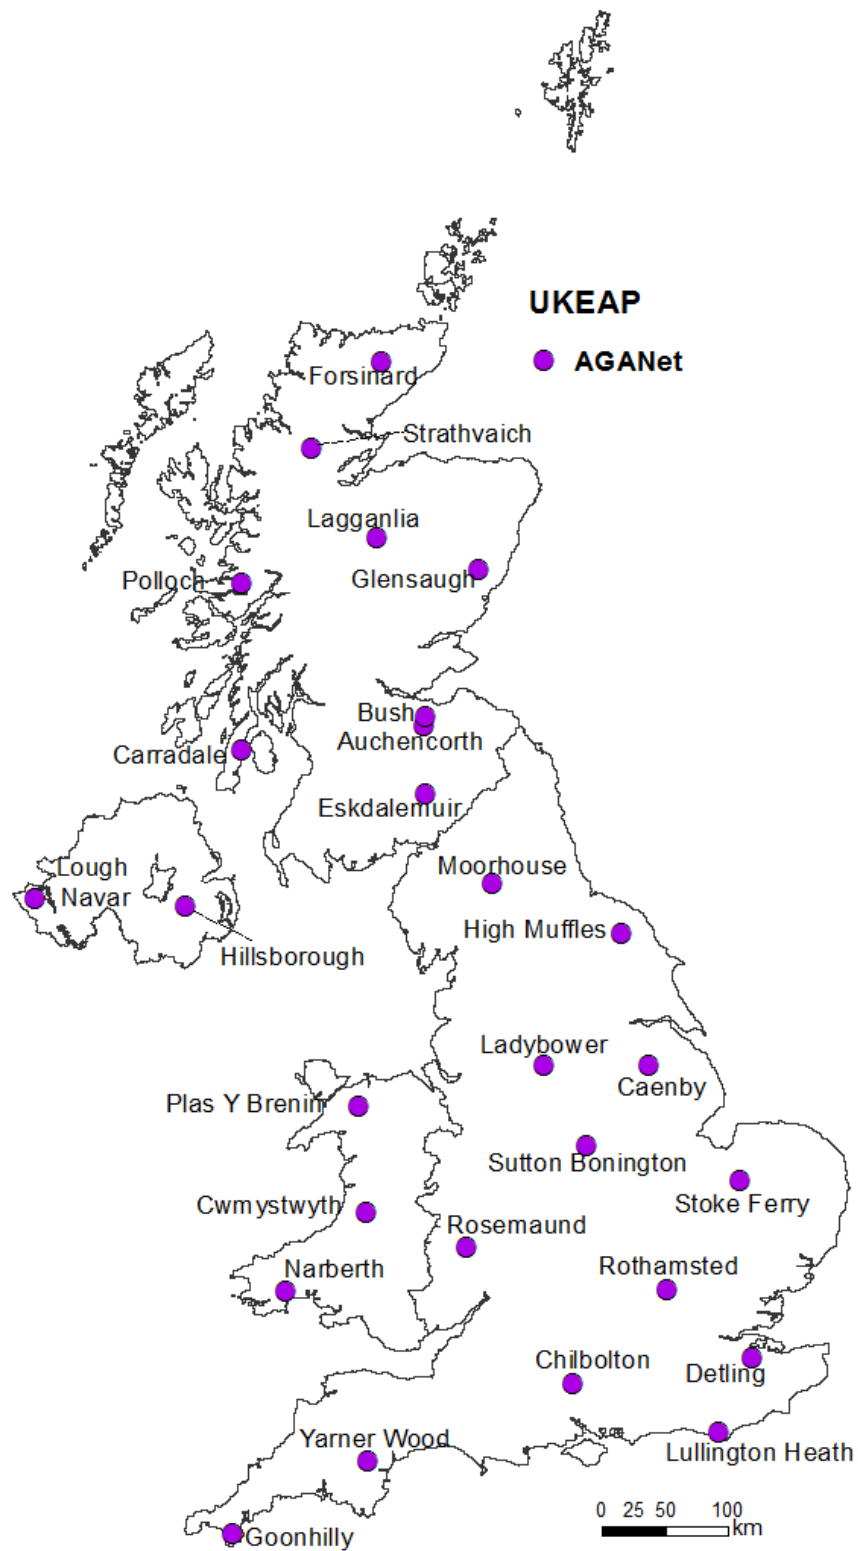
UKEAP

AGANet

Forsinard

Strathvaich

Lagganlia

Polloch

Glensaugh

Bush

Auchencorth

Carradale

Eskdalemuir

Lough Navar

Hillsborough

Moorhouse

High Muffles

Ladybower

Caenby

Plas Y Brenin

Sutton Bonington

Stoke Ferry

Cwmystwyth

Rosemaund

Narberth

Rothamsted

Chilbolton

Detling

Lullington Heath

Yarner Wood

Goonhilly

0 25 50 100 km